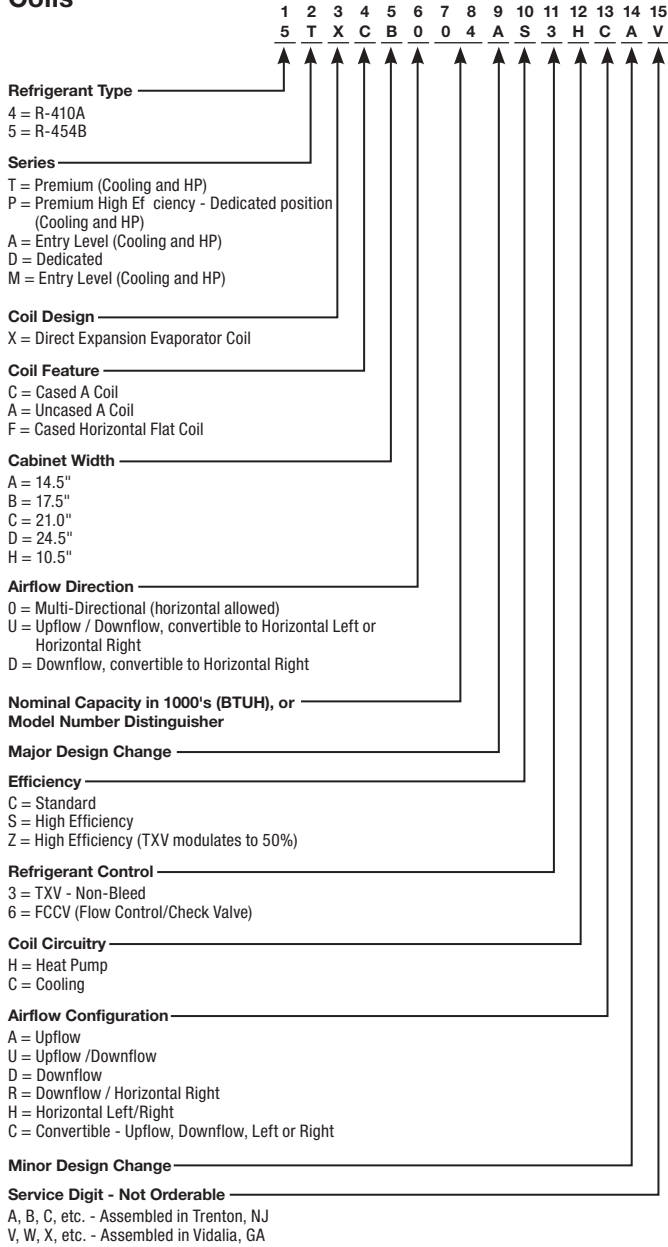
Coils

| 1 | 2 | 3 | 4 | 5 | 6 | 7 | 8 | 9 | 10 | 11 | 12 | 13 | 14 | 15 |
|---|---|---|---|---|---|---|---|---|---|---|---|---|---|---|
| 5 | T | X | C | B | 0 | 0 | 4 | A | S | 3 | H | C | A | V |

Refrigerant Type
4 = R-410A
5 = R-454B

Series
T = Premium (Cooling and HP)
P = Premium High Ef ciency - Dedicated position (Cooling and HP)
A = Entry Level (Cooling and HP)
D = Dedicated
M = Entry Level (Cooling and HP)

Coil Design
X = Direct Expansion Evaporator Coil

Coil Feature
C = Cased A Coil
A = Uncased A Coil
F = Cased Horizontal Flat Coil

Cabinet Width
A = 14.5"
B = 17.5"
C = 21.0"
D = 24.5"
H = 10.5"

Airflow Direction
0 = Multi-Directional (horizontal allowed)
U = Upflow / Downflow, convertible to Horizontal Left or Horizontal Right
D = Downflow, convertible to Horizontal Right

Nominal Capacity in 1000's (BTUH), or Model Number Distinguisher

Major Design Change

Efficiency
C = Standard
S = High Efficiency
Z = High Efficiency (TXV modulates to 50%)

Refrigerant Control
3 = TXV - Non-Bleed
6 = FCCV (Flow Control/Check Valve)

Coil Circuitry
H = Heat Pump
C = Cooling

Airflow Configuration
A = Upflow
U = Upflow /Downflow
D = Downflow
R = Downflow / Horizontal Right
H = Horizontal Left/Right
C = Convertible - Upflow, Downflow, Left or Right

Minor Design Change

Service Digit - Not Orderable
A, B, C, etc. - Assembled in Trenton, NJ
V, W, X, etc. - Assembled in Vidalia, GA